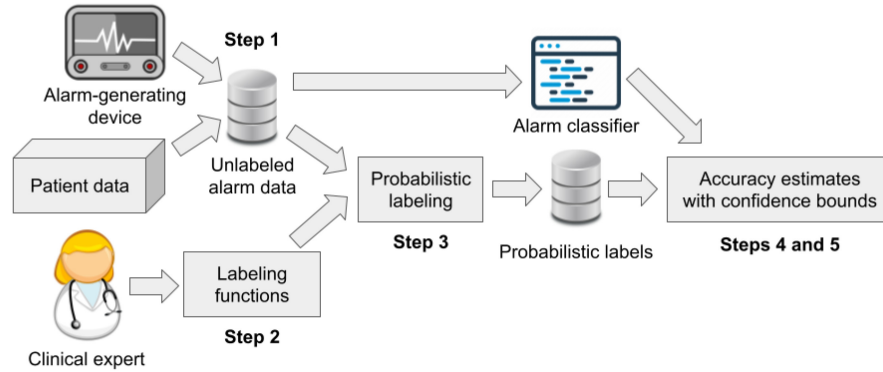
Step 1

Alarm-generating device

Unlabeled alarm data

Patient data

Alarm classifier

Probabilistic labeling

Step 3

Probabilistic labels

Accuracy estimates with confidence bounds

Steps 4 and 5

Labeling functions

Step 2

Clinical expert